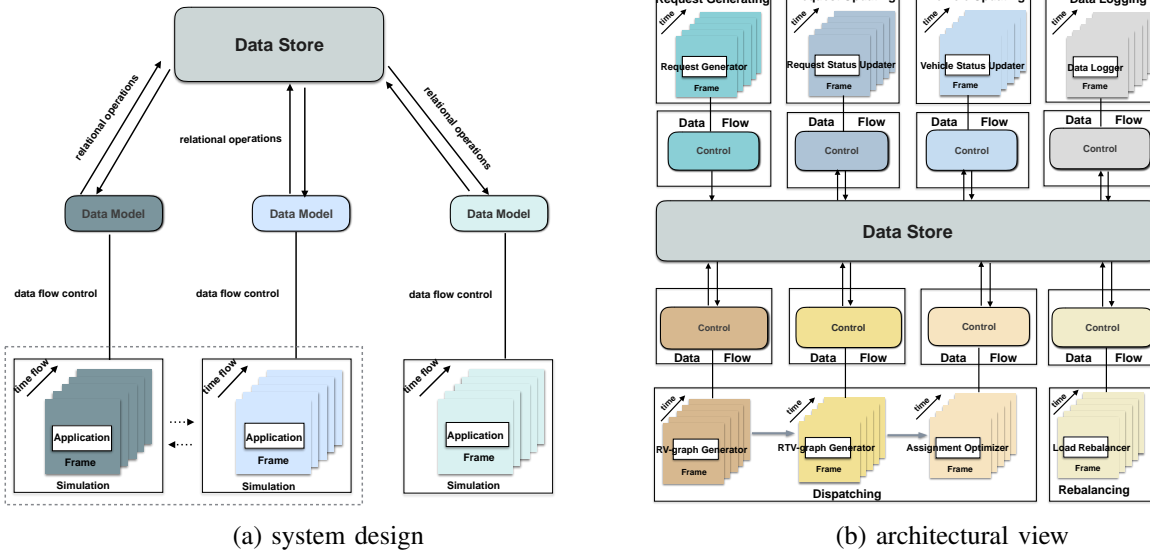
Data Store

relational operations

relational operations

relational operations

Data Model

Data Model

Data Model

data flow control

data flow control

data flow control

time flow

Application

Frame

Simulation

time flow

Application

Frame

Simulation

time flow

Application

Frame

Simulation

(a) system design

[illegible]

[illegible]

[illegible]

Data Logging

time

Request Generator

Frame

time

Request Status Updater

Frame

time

Vehicle Status Updater

Frame

time

Data Logger

Frame

Data Flow

Control

Data Flow

Control

Data Flow

Control

Data Flow

Control

Data Store

Control

Data Flow

Control

Data Flow

Control

Data Flow

Control

Data Flow

time

RV-graph Generator

Frame

time

RTV-graph Generator

Frame

time

Assignment Optimizer

Frame

Dispatching

time

Load Rebalancer

Frame

Rebalancing

(b) architectural view